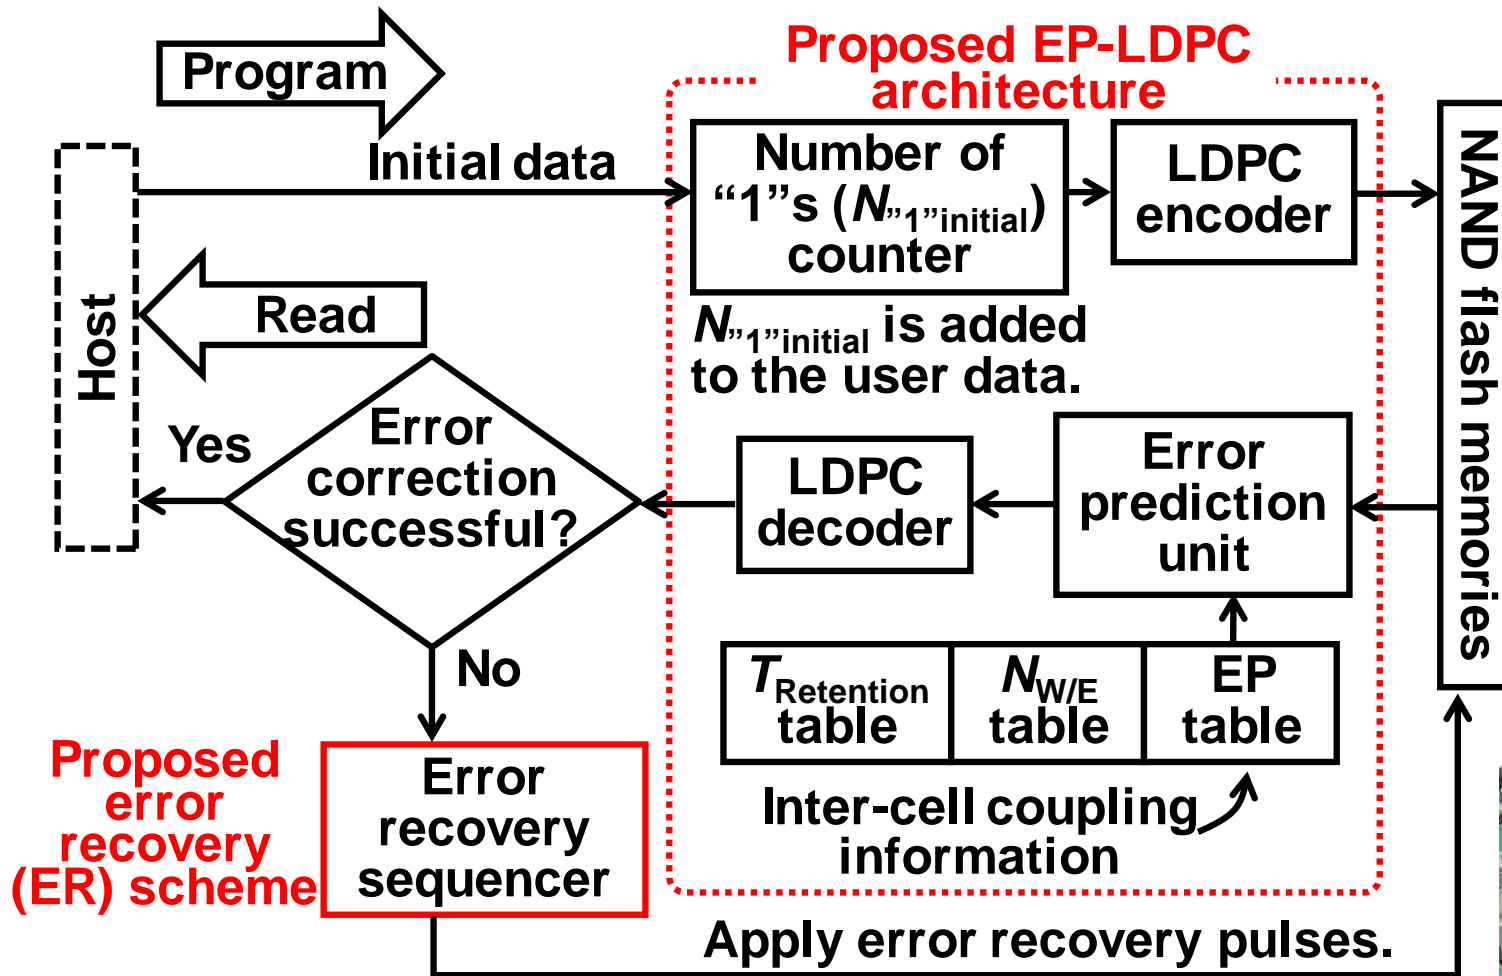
Program

Proposed EP-LDPC architecture

Initial data

Number of "1"s ($N_{"1"initial}$) counter

LDPC encoder

NAND flash memories

Host

Read

$N_{"1"initial}$ is added to the user data.

Yes

Error correction successful?

LDPC decoder

Error prediction unit

No

$T_{Retention}$ table

$N_{W/E}$ table

EP table

Proposed error recovery (ER) scheme

Error recovery sequencer

Inter-cell coupling information

Apply error recovery pulses.